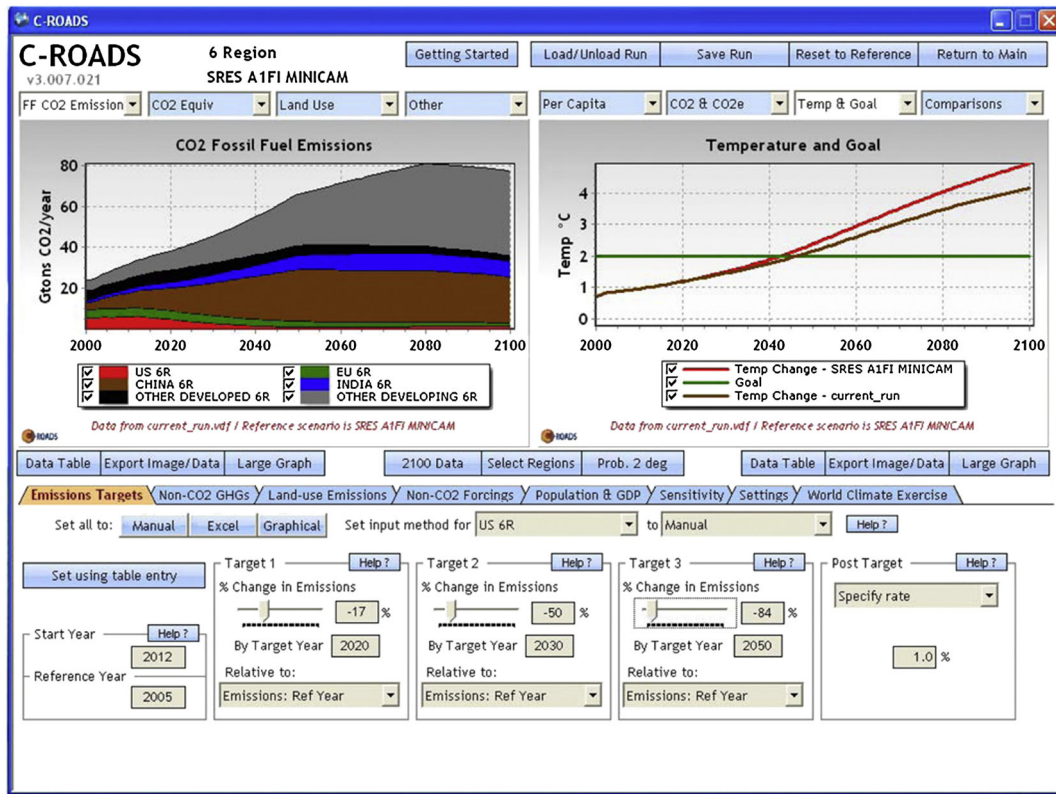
C-ROADS

C-ROADS
v3.007.021

6 Region
SRES A1FI MINICAM

Getting Started | Load/Unload Run | Save Run | Reset to Reference | Return to Main

FF CO2 Emission | CO2 Equiv | Land Use | Other | Per Capita | CO2 & CO2e | Temp & Goal | Comparisons

CO2 Fossil Fuel Emissions

Gtons CO2/year

80
60
40
20

2000 2020 2040 2060 2080 2100

US 6R
CHINA 6R
OTHER DEVELOPED 6R
EU 6R
INDIA 6R
OTHER DEVELOPING 6R

C-ROADS

Data from current_run.vdf / Reference scenario is SRES A1FI MINICAM

Temperature and Goal

Temp °C

4
3
2
1
0

2000 2020 2040 2060 2080 2100

Temp Change - SRES A1FI MINICAM
Goal
Temp Change - current_run

C-ROADS

Data from current_run.vdf / Reference scenario is SRES A1FI MINICAM

Data Table | Export Image/Data | Large Graph | 2100 Data | Select Regions | Prob. 2 deg | Data Table | Export Image/Data | Large Graph

Emissions Targets | Non-CO2 GHGs | Land-use Emissions | Non-CO2 Forcings | Population & GDP | Sensitivity | Settings | World Climate Exercise

Set all to: Manual | Excel | Graphical

Set input method for US 6R to Manual

Help ?

Set using table entry

Start Year
Help ?
2012

Reference Year
2005

Target 1
Help ?
% Change in Emissions
-17 %
By Target Year 2020
Relative to:
Emissions: Ref Year

Target 2
Help ?
% Change in Emissions
-50 %
By Target Year 2030
Relative to:
Emissions: Ref Year

Target 3
Help ?
% Change in Emissions
-84 %
By Target Year 2050
Relative to:
Emissions: Ref Year

Post Target
Help ?
Specify rate
1.0 %